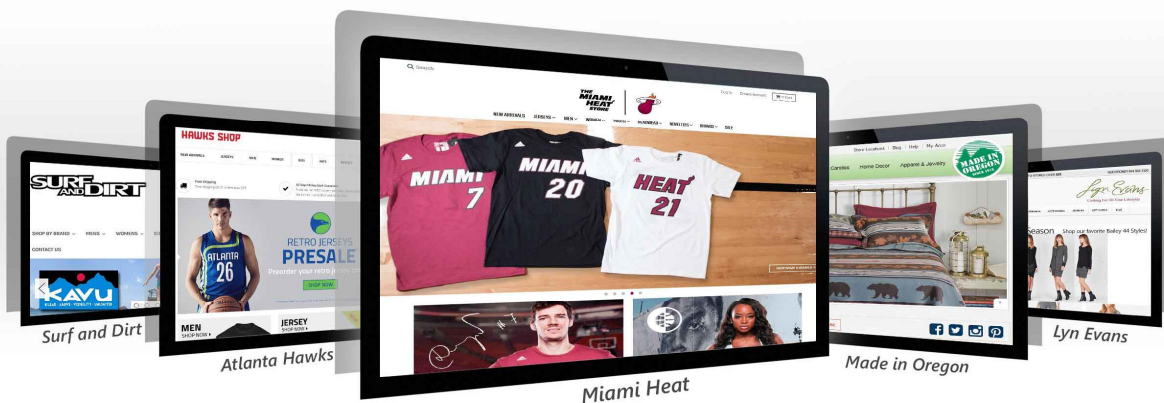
SURF AND DIRT

SHOP BY BRAND MENS WOMENS

CONTACT US

KAVU

Surf and Dirt

HAWKS SHOP

NEW ARRIVALS JERSEYS MEN WOMEN KIDS HATS

ATLANTA 26

RETRO JERSEYS PRESALE

Preorder your retro jersey

SHOP NOW

MEN SHOP NOW

JERSEY SHOP NOW

Atlanta Hawks

Search

THE MIAMI HEAT STORE

Log in Create Account Cart

NEW ARRIVALS JERSEYS MEN WOMEN KIDS HEADWEAR NOVELTIES BRANDS SALE

MIAMI 7

MIAMI 20

HEAT 21

Miami Heat

Store Locations Blog Help My Acct

Candles Home Decor Apparel & Jewelry

MADE IN OREGON

Made in Oregon

Lyn Evans

Season Shop our favorite Bailey 44 Styles!

Lyn Evans